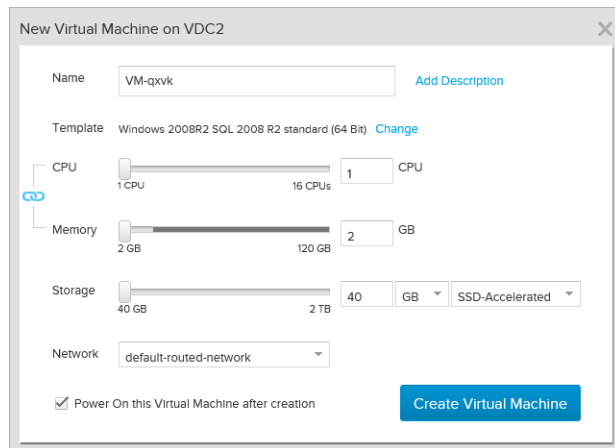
New Virtual Machine on VDC2

Name VM-qxvk Add Description

Template Windows 2008R2 SQL 2008 R2 standard (64 Bit) Change

CPU 1 CPU
1 CPU 16 CPUs

Memory 2 GB
2 GB 120 GB

Storage 40 GB SSD-Accelerated
40 GB 2 TB

Network default-routed-network

Power On this Virtual Machine after creation

Create Virtual Machine